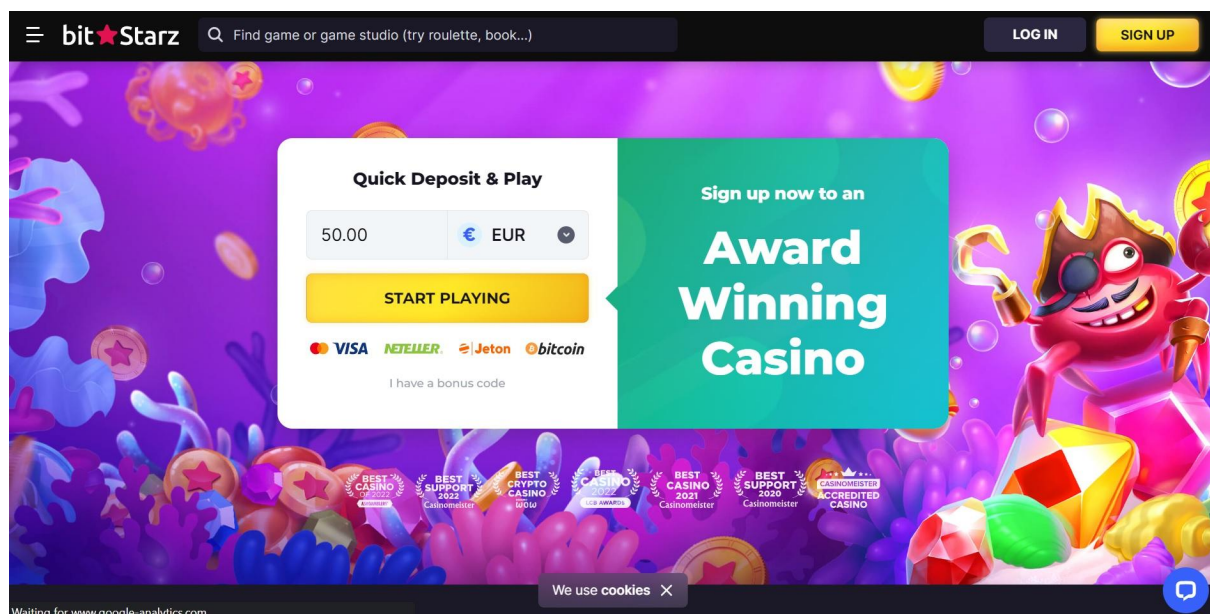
bitStarz

Find game or game studio (try roulette, book...)

LOG IN

SIGN UP

Quick Deposit & Play

50.00

EUR

START PLAYING

VISA NETELLER Jeton bitcoin

I have a bonus code

Sign up now to an

Award Winning Casino

BEST CASINO OF 2022

BEST SUPPORT 2022 Casinomeister

BEST CRYPTO CASINO

BEST CASINO 2022 LCB AWARDS

BEST CASINO 2021 Casinomeister

BEST SUPPORT 2020 Casinomeister

CASINOMEISTER ACCREDITED CASINO

We use cookies

Waiting for www.google-analytics.com...